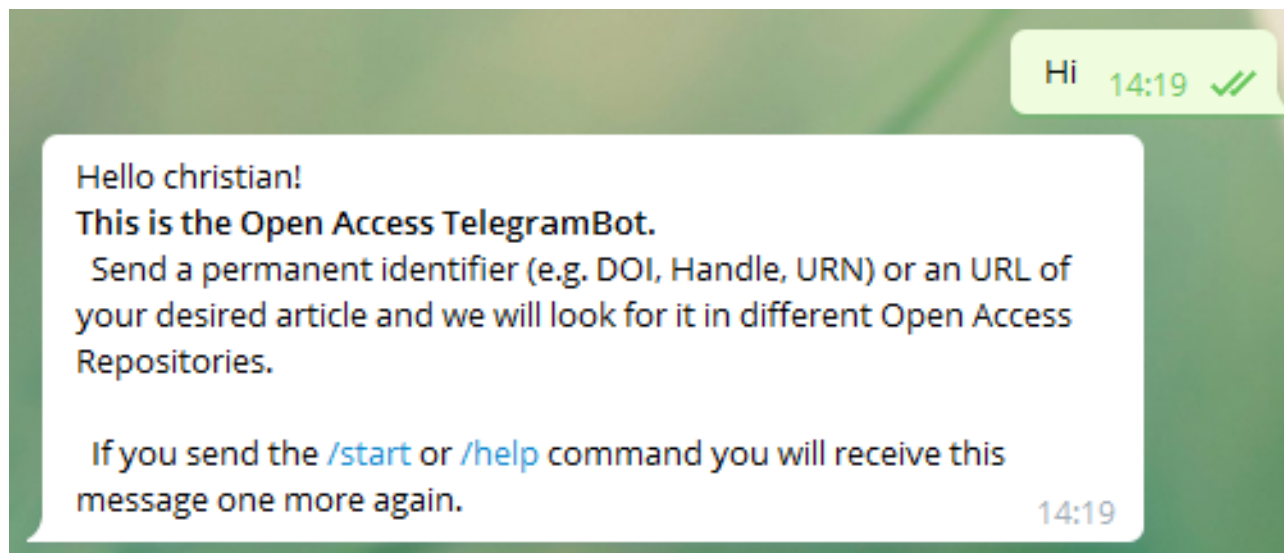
Hi 14:19

Hello christian!
**This is the Open Access TelegramBot.**
Send a permanent identifier (e.g. DOI, Handle, URN) or an URL of your desired article and we will look for it in different Open Access Repositories.

If you send the /start or /help command you will receive this message one more again.
14:19